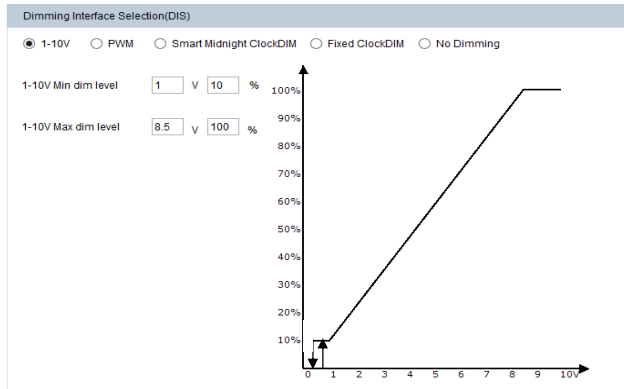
Dimming Interface Selection(DIS)

1-10V PWM Smart Midnight ClockDIM Fixed ClockDIM No Dimming

1-10V Min dim level 1 V 10 %

1-10V Max dim level 8.5 V 100 %

100%
90%
80%
70%
60%
50%
40%
30%
20%
10%
0 1 2 3 4 5 6 7 8 9 10V